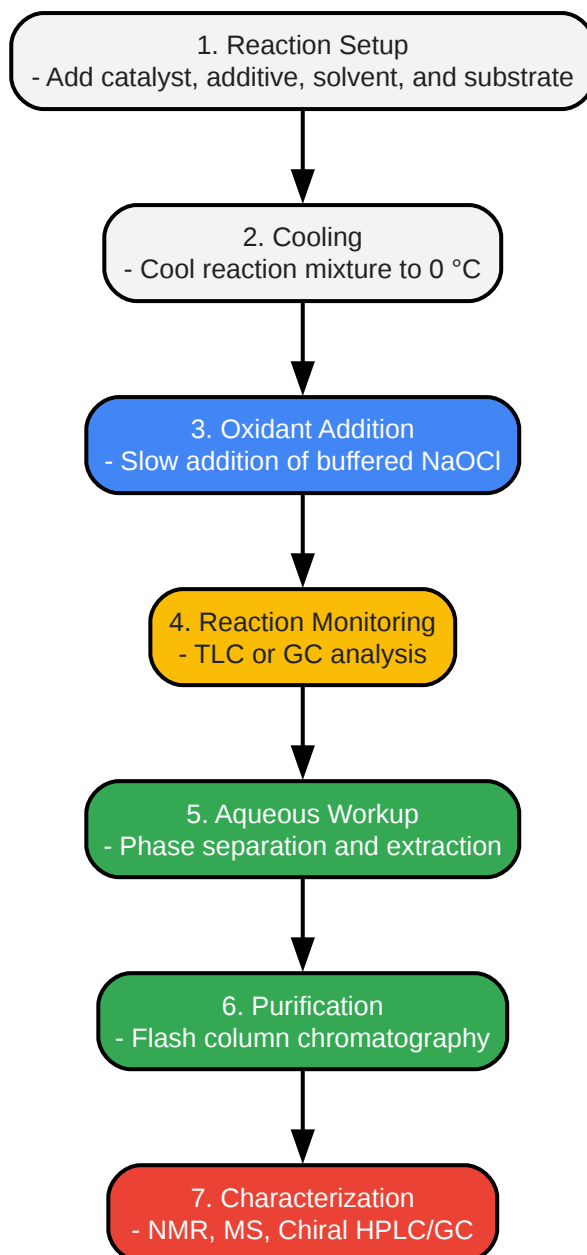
1. Reaction Setup
- Add catalyst, additive, solvent, and substrate

2. Cooling
- Cool reaction mixture to 0 °C

3. Oxidant Addition
- Slow addition of buffered NaOCl

4. Reaction Monitoring
- TLC or GC analysis

5. Aqueous Workup
- Phase separation and extraction

6. Purification
- Flash column chromatography

7. Characterization
- NMR, MS, Chiral HPLC/GC